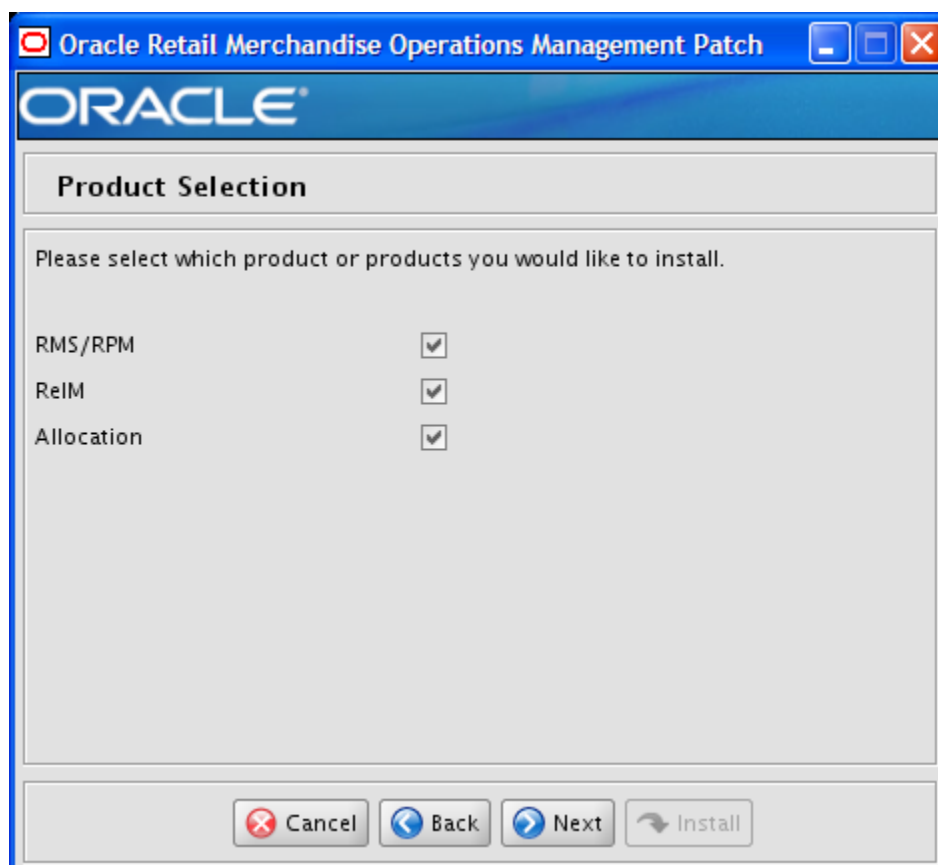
Oracle Retail Merchandise Operations Management Patch

ORACLE

Product Selection

Please select which product or products you would like to install.

RMS/RPM

ReIM

Allocation

Cancel Back Next Install